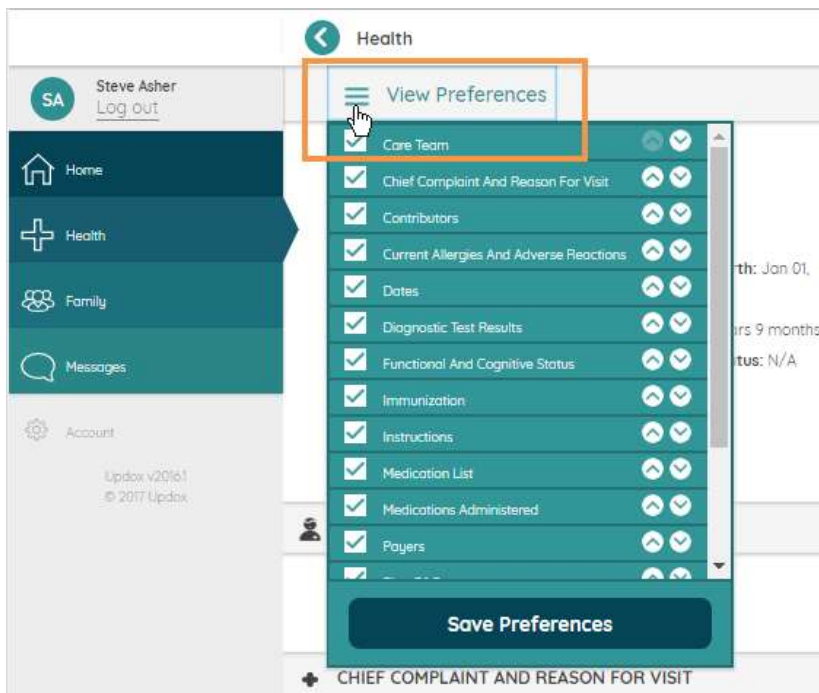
Health

SA Steve Asher
Log out

Home
Health
Family
Messages

Account

Updox v20161
© 2017 Updox

View Preferences

Care Team
Chief Complaint And Reason For Visit
Contributors
Current Allergies And Adverse Reactions
Dates
Diagnostic Test Results
Functional And Cognitive Status
Immunization
Instructions
Medication List
Medications Administered
Payers
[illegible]

Save Preferences

rth: Jan 01,
rs 9 months
tus: N/A

CHIEF COMPLAINT AND REASON FOR VISIT